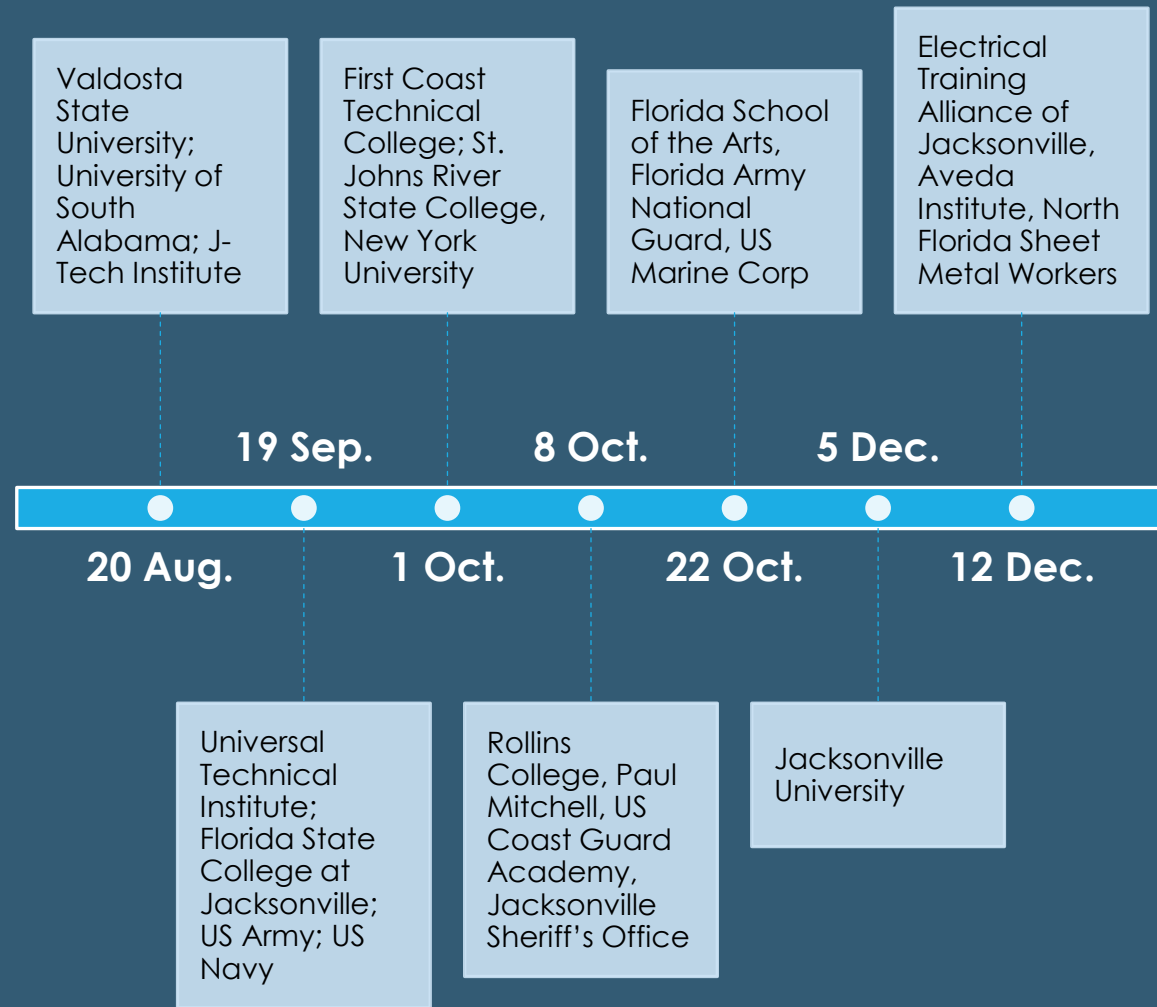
Valdosta State University; University of South Alabama; J-Tech Institute

First Coast Technical College; St. Johns River State College, New York University

Florida School of the Arts, Florida Army National Guard, US Marine Corp

Electrical Training Alliance of Jacksonville, Aveda Institute, North Florida Sheet Metal Workers

19 Sep.

8 Oct.

5 Dec.

20 Aug.

1 Oct.

22 Oct.

12 Dec.

Universal Technical Institute; Florida State College at Jacksonville; US Army; US Navy

Rollins College, Paul Mitchell, US Coast Guard Academy, Jacksonville Sheriff's Office

Jacksonville University